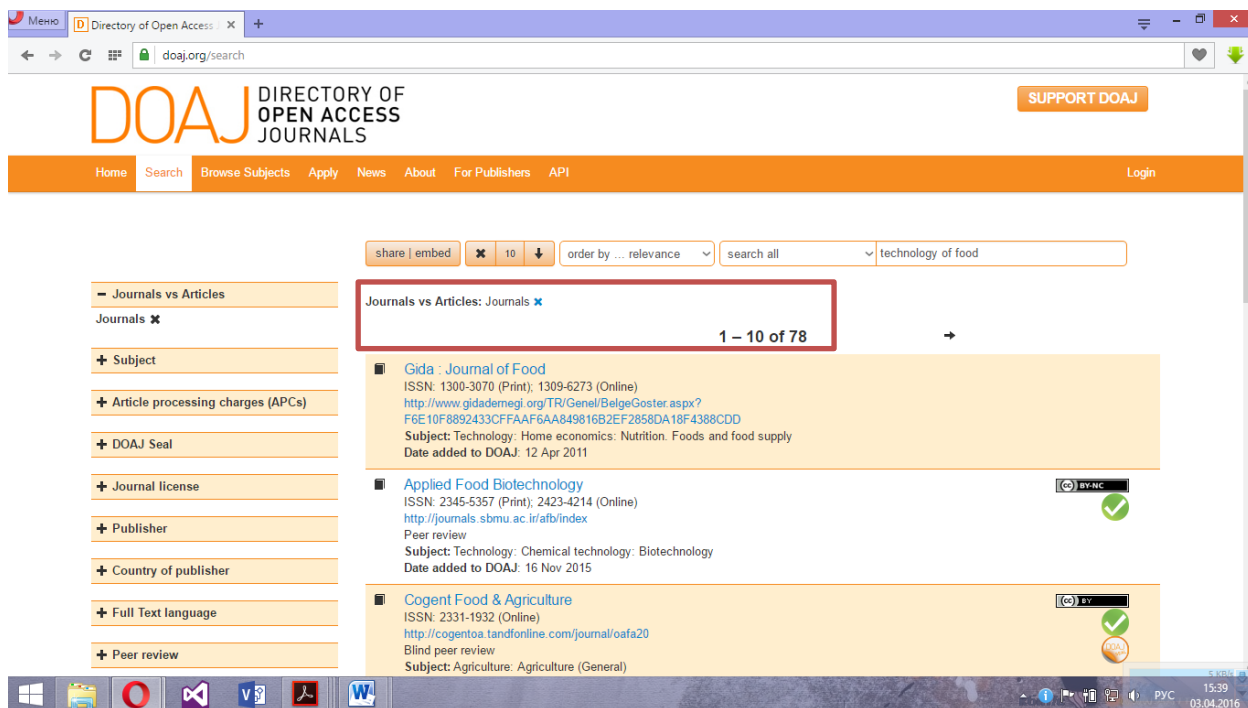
Меню
Directory of Open Access
doaj.org/search

DOAJ DIRECTORY OF OPEN ACCESS JOURNALS

SUPPORT DOAJ

Home Search Browse Subjects Apply News About For Publishers API Login

share | embed 10 order by ... relevance search all technology of food

− Journals vs Articles
Journals ✖

+ Subject
+ Article processing charges (APCs)
+ DOAJ Seal
+ Journal license
+ Publisher
+ Country of publisher
+ Full Text language
+ Peer review

Journals vs Articles: Journals ✖

1 – 10 of 78

Gida : Journal of Food
ISSN: 1300-3070 (Print); 1309-6273 (Online)
http://www.gidadernegi.org/TR/Genel/BelgeGoster.aspx?F6E10F8892433CFFAAF6AA849816B2EF2858DA18F4388CDD
Subject: Technology: Home economics: Nutrition. Foods and food supply
Date added to DOAJ: 12 Apr 2011

Applied Food Biotechnology
ISSN: 2345-5357 (Print); 2423-4214 (Online)
http://journals.sbmu.ac.ir/afb/index
Peer review
Subject: Technology: Chemical technology: Biotechnology
Date added to DOAJ: 16 Nov 2015
BY-NC

Cogent Food & Agriculture
ISSN: 2331-1932 (Online)
http://cogentoa.tandfonline.com/journal/oafa20
Blind peer review
Subject: Agriculture: Agriculture (General)
BY

РУС 15:39 03.04.2016